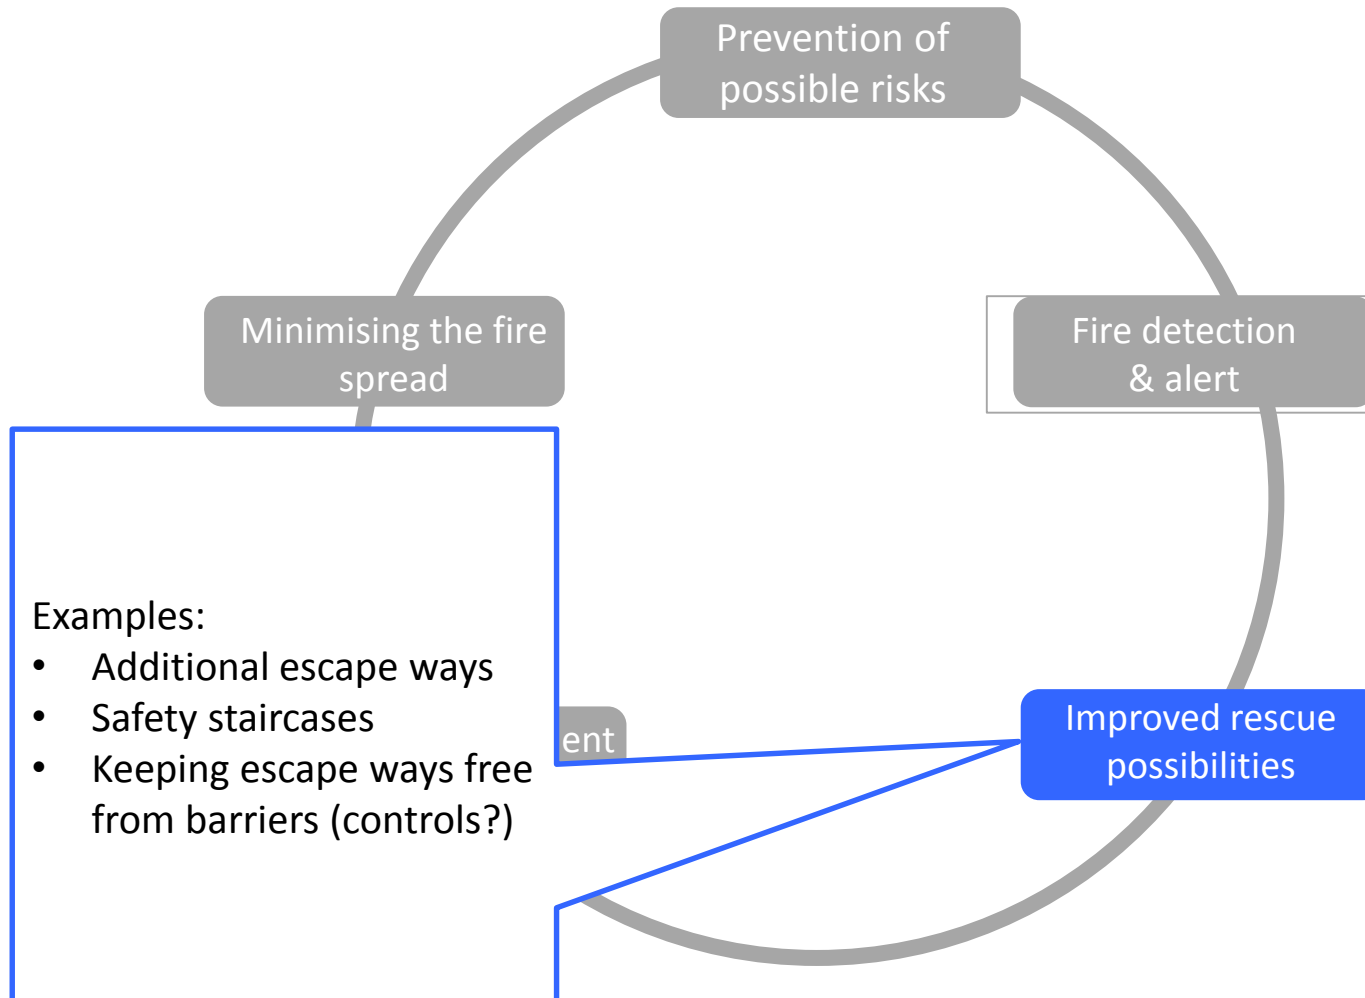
Prevention of possible risks

Minimising the fire spread

Fire detection & alert

Examples:
• Additional escape ways
• Safety staircases
• Keeping escape ways free from barriers (controls?)

ent

Improved rescue possibilities